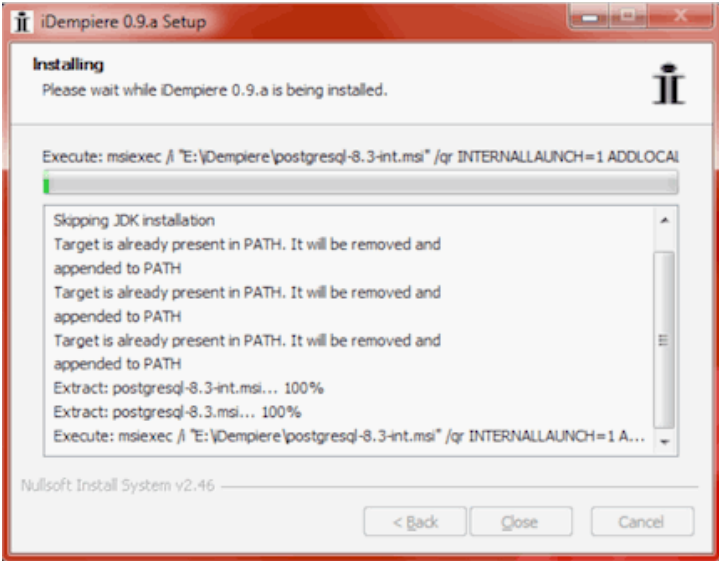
iDempiere 0.9.a Setup

Installing
Please wait while iDempiere 0.9.a is being installed.

Execute: msiexec /i "E:\iDempiere\postgresql-8.3-int.msi" /qr INTERNALLAUNCH=1 ADDLOCAL

Skipping JDK installation
Target is already present in PATH. It will be removed and appended to PATH
Target is already present in PATH. It will be removed and appended to PATH
Target is already present in PATH. It will be removed and appended to PATH
Extract: postgresql-8.3-int.msi... 100%
Extract: postgresql-8.3.msi... 100%
Execute: msiexec /i "E:\iDempiere\postgresql-8.3-int.msi" /qr INTERNALLAUNCH=1 A...

Nullsoft Install System v2.46

< Back
Close
Cancel